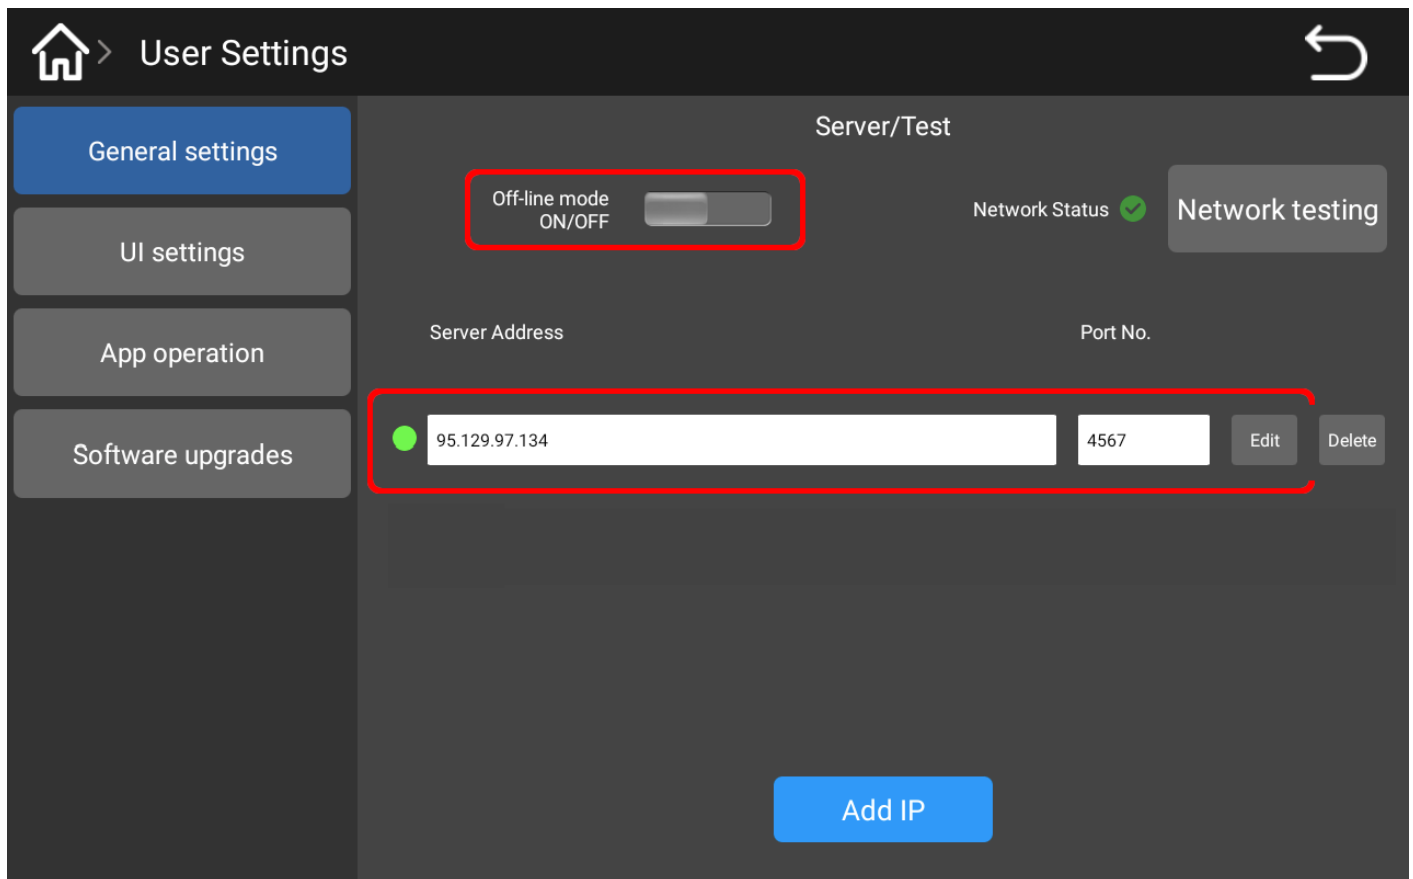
> User Settings

General settings

UI settings

App operation

Software upgrades

Server/Test

Off-line mode
ON/OFF

Network Status

Network testing

Server Address

Port No.

95.129.97.134

4567

Edit

Delete

Add IP